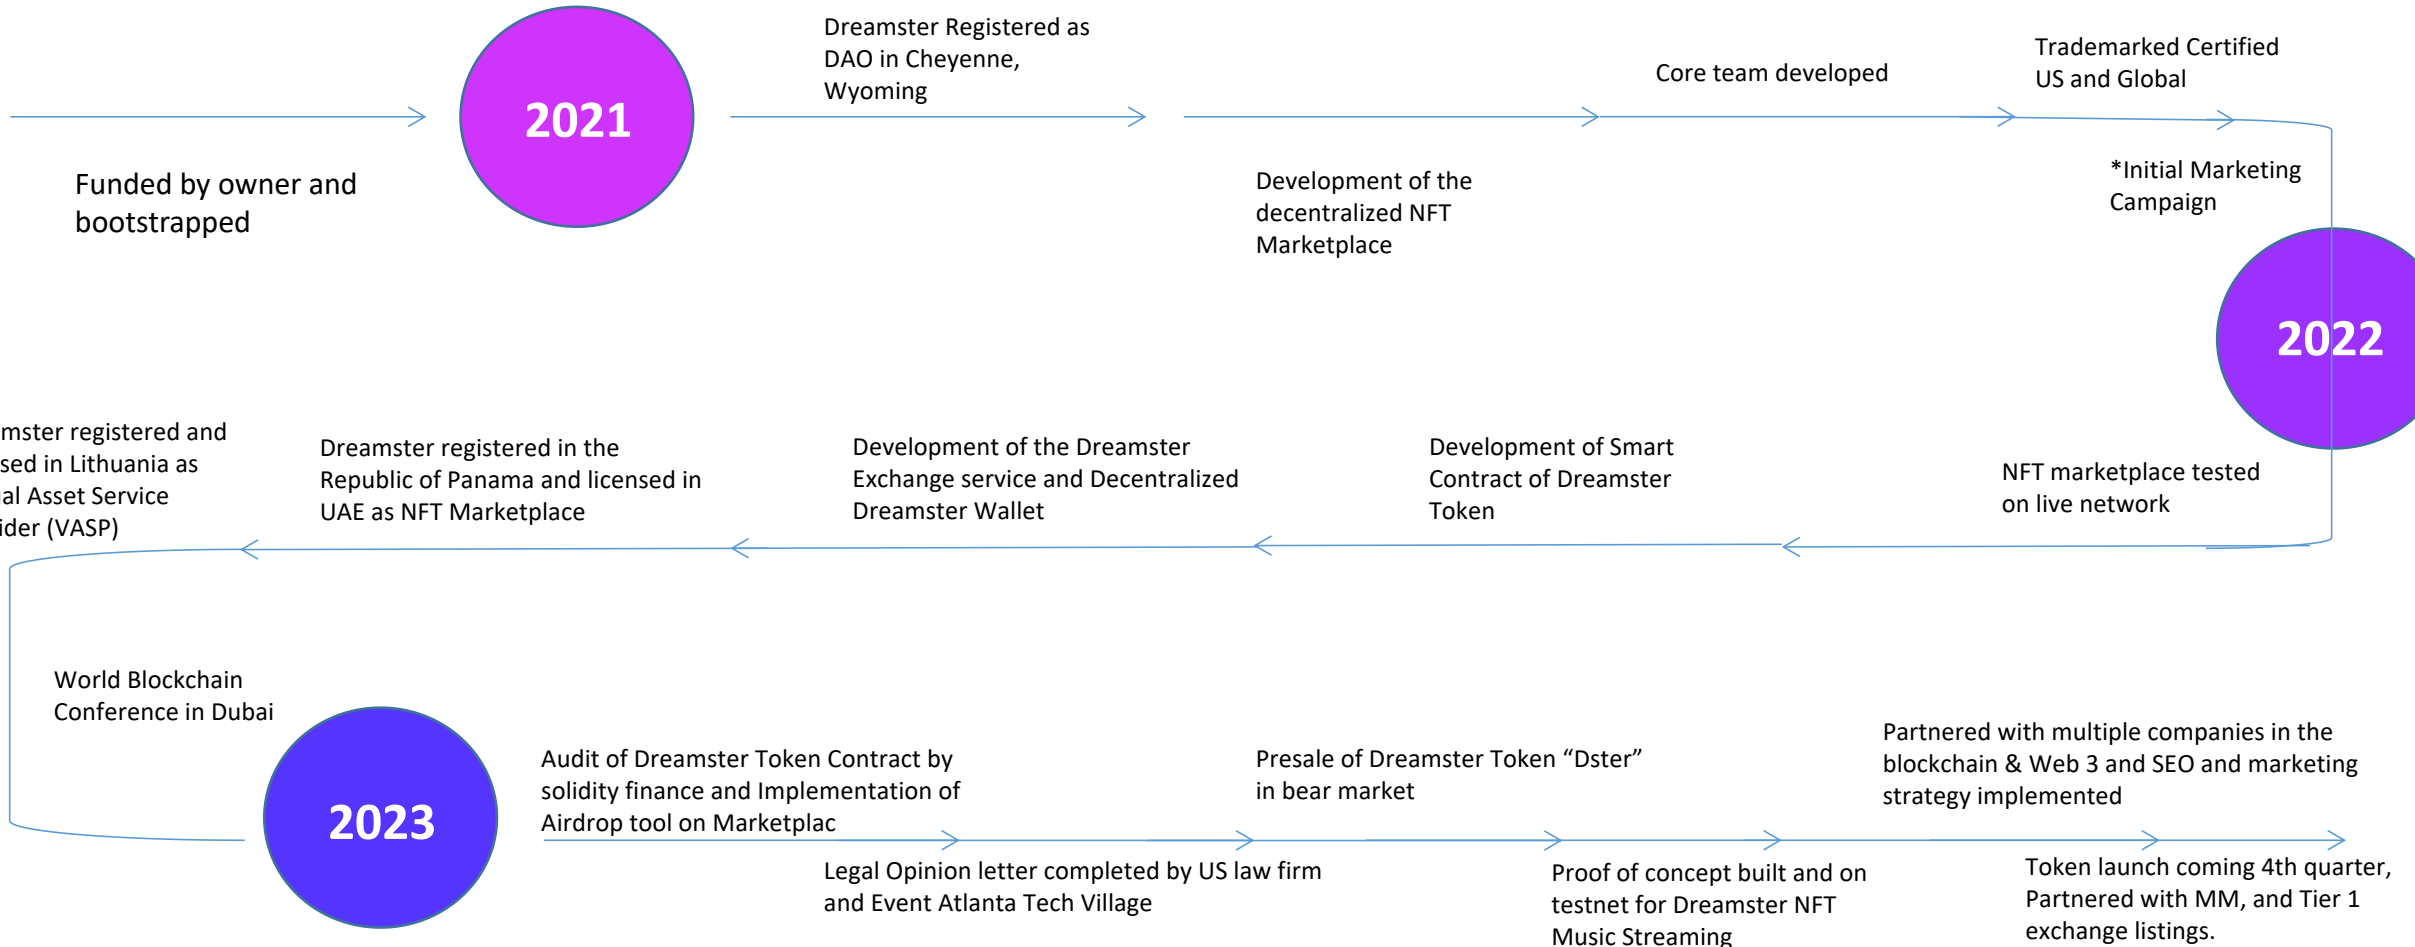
Funded by owner and bootstrapped

2021

Dreamster Registered as DAO in Cheyenne, Wyoming

Development of the decentralized NFT Marketplace

Core team developed

Trademarked Certified US and Global

*Initial Marketing Campaign

2022

NFT marketplace tested on live network

Development of Smart Contract of Dreamster Token

Development of the Dreamster Exchange service and Decentralized Dreamster Wallet

Dreamster registered in the Republic of Panama and licensed in UAE as NFT Marketplace

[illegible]mster registered and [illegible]sed in Lithuania as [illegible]al Asset Service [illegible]ider (VASP)

World Blockchain Conference in Dubai

2023

Audit of Dreamster Token Contract by solidity finance and Implementation of Airdrop tool on Marketplac

Legal Opinion letter completed by US law firm and Event Atlanta Tech Village

Presale of Dreamster Token “Dster” in bear market

Proof of concept built and on testnet for Dreamster NFT Music Streaming

Partnered with multiple companies in the blockchain & Web 3 and SEO and marketing strategy implemented

Token launch coming 4th quarter, Partnered with MM, and Tier 1 exchange listings.